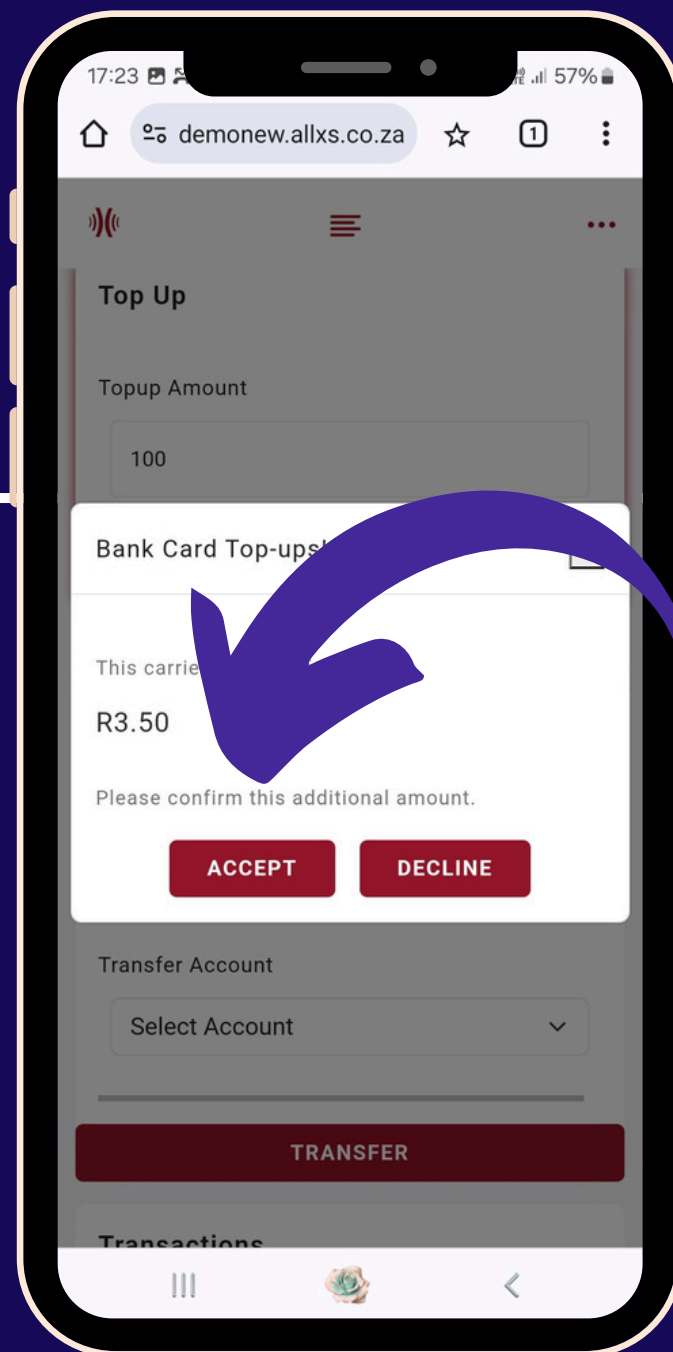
17:23

57%

demonew.allxs.co.za

1

Top Up

Topup Amount

100

Bank Card Top-ups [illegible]

This carrie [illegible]

R3.50

Please confirm this additional amount.

ACCEPT

DECLINE

Transfer Account

Select Account

TRANSFER

Transactions